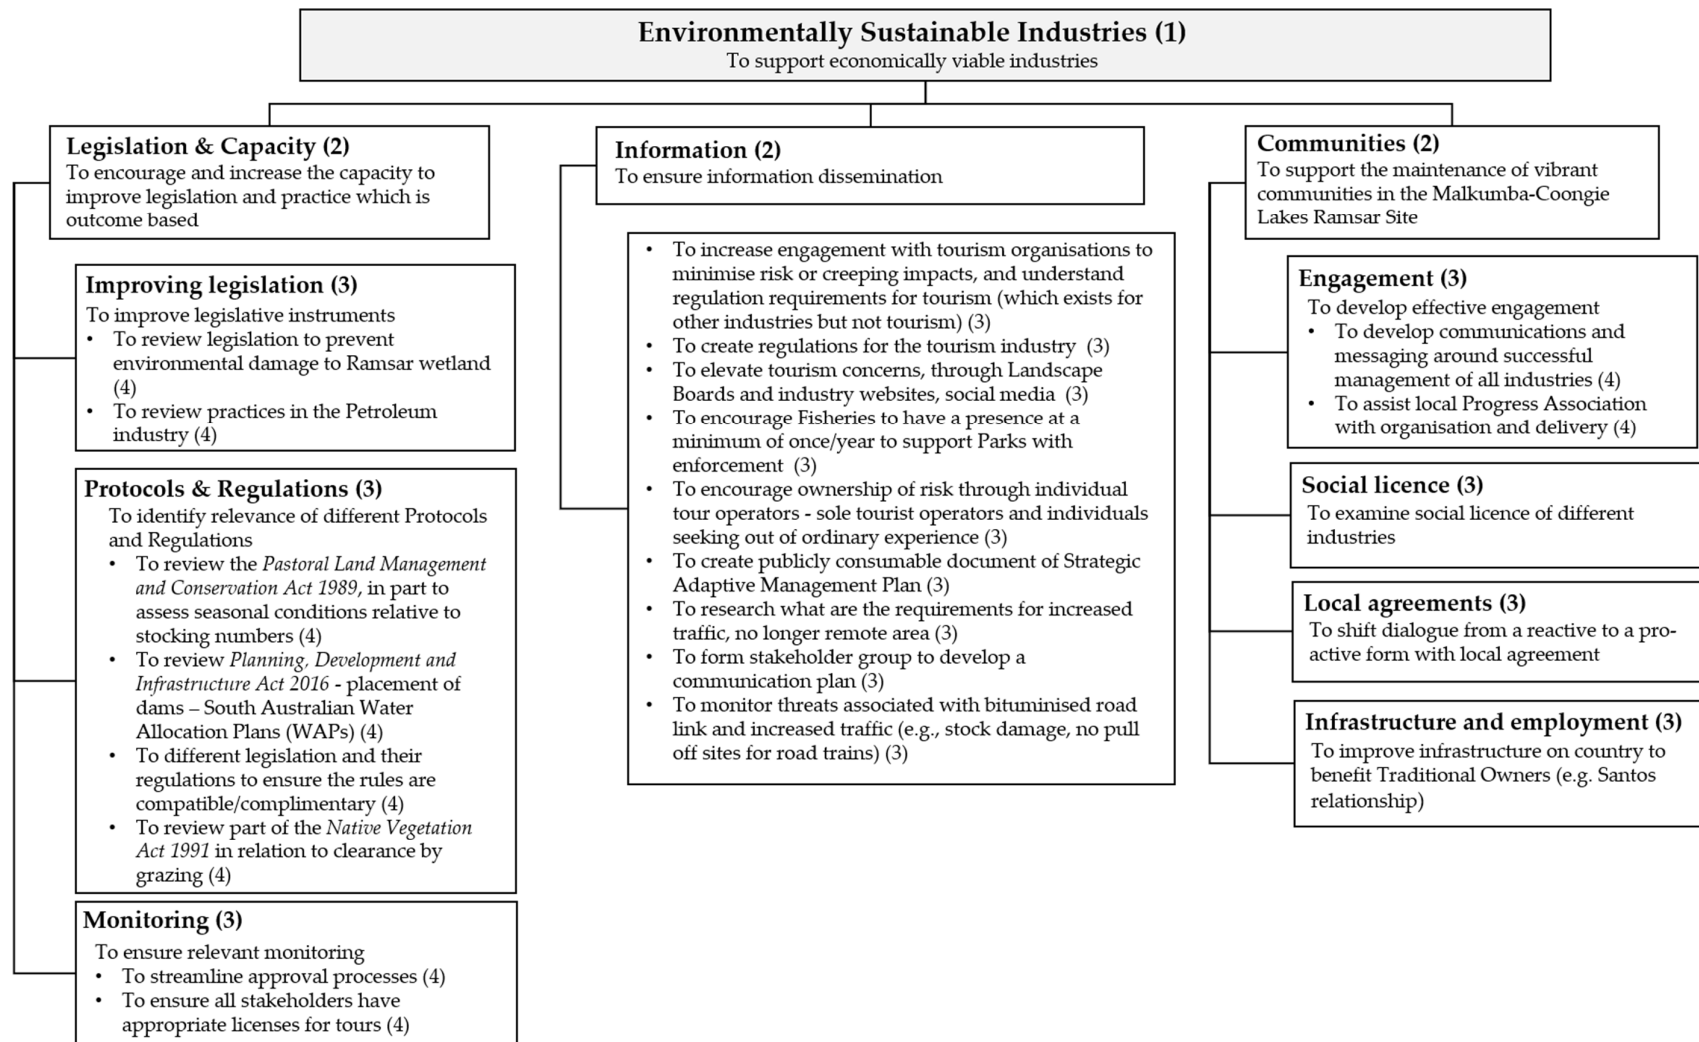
**Environmentally Sustainable Industries (1)**
To support economically viable industries

**Legislation & Capacity (2)**
To encourage and increase the capacity to improve legislation and practice which is outcome based

**Improving legislation (3)**
To improve legislative instruments
• To review legislation to prevent environmental damage to Ramsar wetland (4)
• To review practices in the Petroleum industry (4)

**Protocols & Regulations (3)**
To identify relevance of different Protocols and Regulations
• To review the *Pastoral Land Management and Conservation Act 1989*, in part to assess seasonal conditions relative to stocking numbers (4)
• To review *Planning, Development and Infrastructure Act 2016* - placement of dams – South Australian Water Allocation Plans (WAPs) (4)
• To different legislation and their regulations to ensure the rules are compatible/complimentary (4)
• To review part of the *Native Vegetation Act 1991* in relation to clearance by grazing (4)

**Monitoring (3)**
To ensure relevant monitoring
• To streamline approval processes (4)
• To ensure all stakeholders have appropriate licenses for tours (4)

**Information (2)**
To ensure information dissemination

• To increase engagement with tourism organisations to minimise risk or creeping impacts, and understand regulation requirements for tourism (which exists for other industries but not tourism) (3)
• To create regulations for the tourism industry (3)
• To elevate tourism concerns, through Landscape Boards and industry websites, social media (3)
• To encourage Fisheries to have a presence at a minimum of once/year to support Parks with enforcement (3)
• To encourage ownership of risk through individual tour operators - sole tourist operators and individuals seeking out of ordinary experience (3)
• To create publicly consumable document of Strategic Adaptive Management Plan (3)
• To research what are the requirements for increased traffic, no longer remote area (3)
• To form stakeholder group to develop a communication plan (3)
• To monitor threats associated with bituminised road link and increased traffic (e.g., stock damage, no pull off sites for road trains) (3)

**Communities (2)**
To support the maintenance of vibrant communities in the Malkumba-Coongie Lakes Ramsar Site

**Engagement (3)**
To develop effective engagement
• To develop communications and messaging around successful management of all industries (4)
• To assist local Progress Association with organisation and delivery (4)

**Social licence (3)**
To examine social licence of different industries

**Local agreements (3)**
To shift dialogue from a reactive to a pro-active form with local agreement

**Infrastructure and employment (3)**
To improve infrastructure on country to benefit Traditional Owners (e.g. Santos relationship)